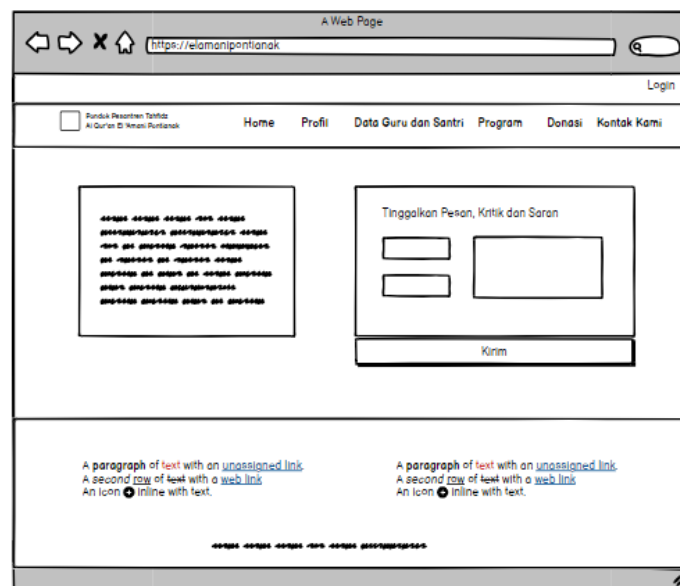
A Web Page

https://elamanipontianak

Login

Pondok Pesantren Tahfidz Al Qur'an El 'Amani Pontianak

Home Profil Data Guru dan Santri Program Donasi Kontak Kami

Tinggalkan Pesan, Kritik dan Saran

Kirim

A **paragraph** of text with an unassigned link.
A *second* row of ~~text~~ with a web link
An icon inline with text.

A **paragraph** of text with an unassigned link.
A *second* row of ~~text~~ with a web link
An icon inline with text.